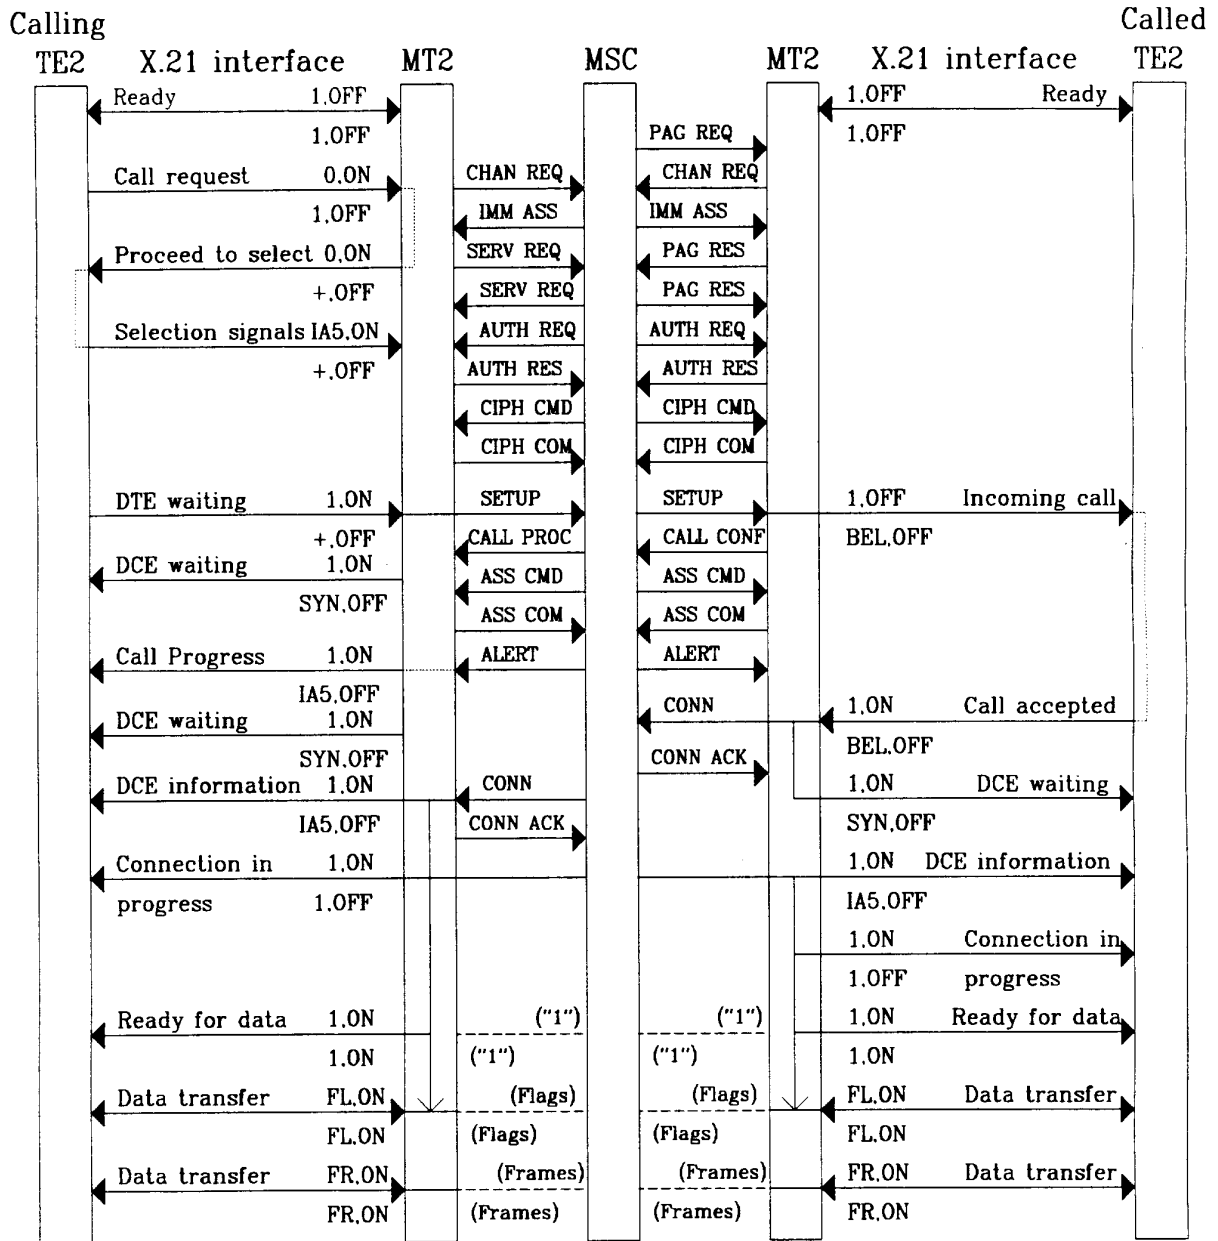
Calling TE2
X.21 interface
MT2
MSC
MT2
X.21 interface
Called TE2

Ready 1,OFF
1,OFF
Call request 0,ON
1,OFF
Proceed to select 0,ON
+,OFF
Selection signals IA5,ON
+,OFF
DTE waiting 1,ON
+,OFF
DCE waiting 1,ON
SYN,OFF
Call Progress 1,ON
IA5,OFF
DCE waiting 1,ON
SYN,OFF
DCE information 1,ON
IA5,OFF
Connection in progress 1,ON
1,OFF
Ready for data 1,ON
1,ON
Data transfer FL,ON
FL,ON
Data transfer FR,ON
FR,ON

CHAN REQ
IMM ASS
SERV REQ
SERV REQ
AUTH REQ
AUTH RES
CIPH CMD
CIPH COM
SETUP
CALL PROC
ASS CMD
ASS COM
ALERT
CONN
CONN ACK
("1")
("1")
(Flags)
(Flags)
(Frames)
(Frames)

PAG REQ
CHAN REQ
IMM ASS
PAG RES
PAG RES
AUTH REQ
AUTH RES
CIPH CMD
CIPH COM
SETUP
CALL CONF
ASS CMD
ASS COM
ALERT
CONN
CONN ACK
("1")
("1")
(Flags)
(Flags)
(Frames)
(Frames)

1,OFF Ready
1,OFF
1,OFF Incoming call
BEL,OFF
1,ON Call accepted
BEL,OFF
1,ON DCE waiting
SYN,OFF
1,ON DCE information
IA5,OFF
1,ON Connection in progress
1,OFF
1,ON Ready for data
1,ON
FL,ON Data transfer
FL,ON
FR,ON Data transfer
FR,ON